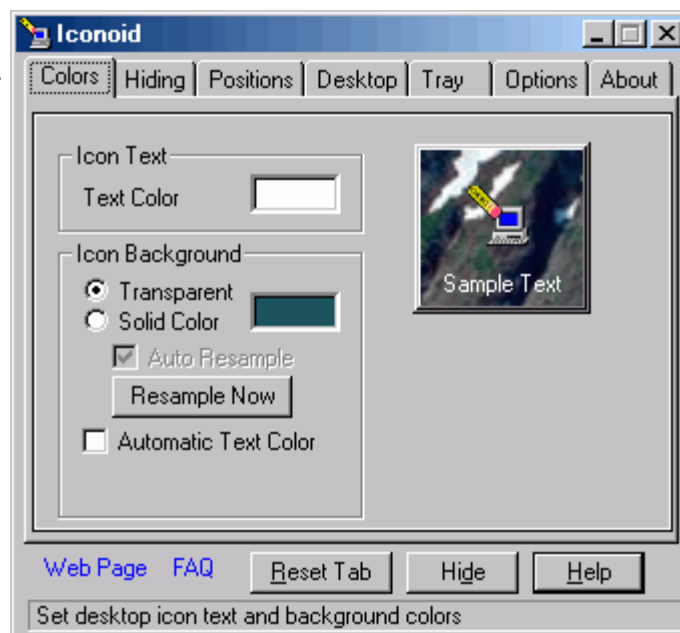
Iconoid

Colors | Hiding | Positions | Desktop | Tray | Options | About

Icon Text
Text Color

Icon Background
Transparent
Solid Color
Auto Resample
Resample Now
Automatic Text Color

Sample Text

Web Page FAQ Reset Tab Hide Help

Set desktop icon text and background colors